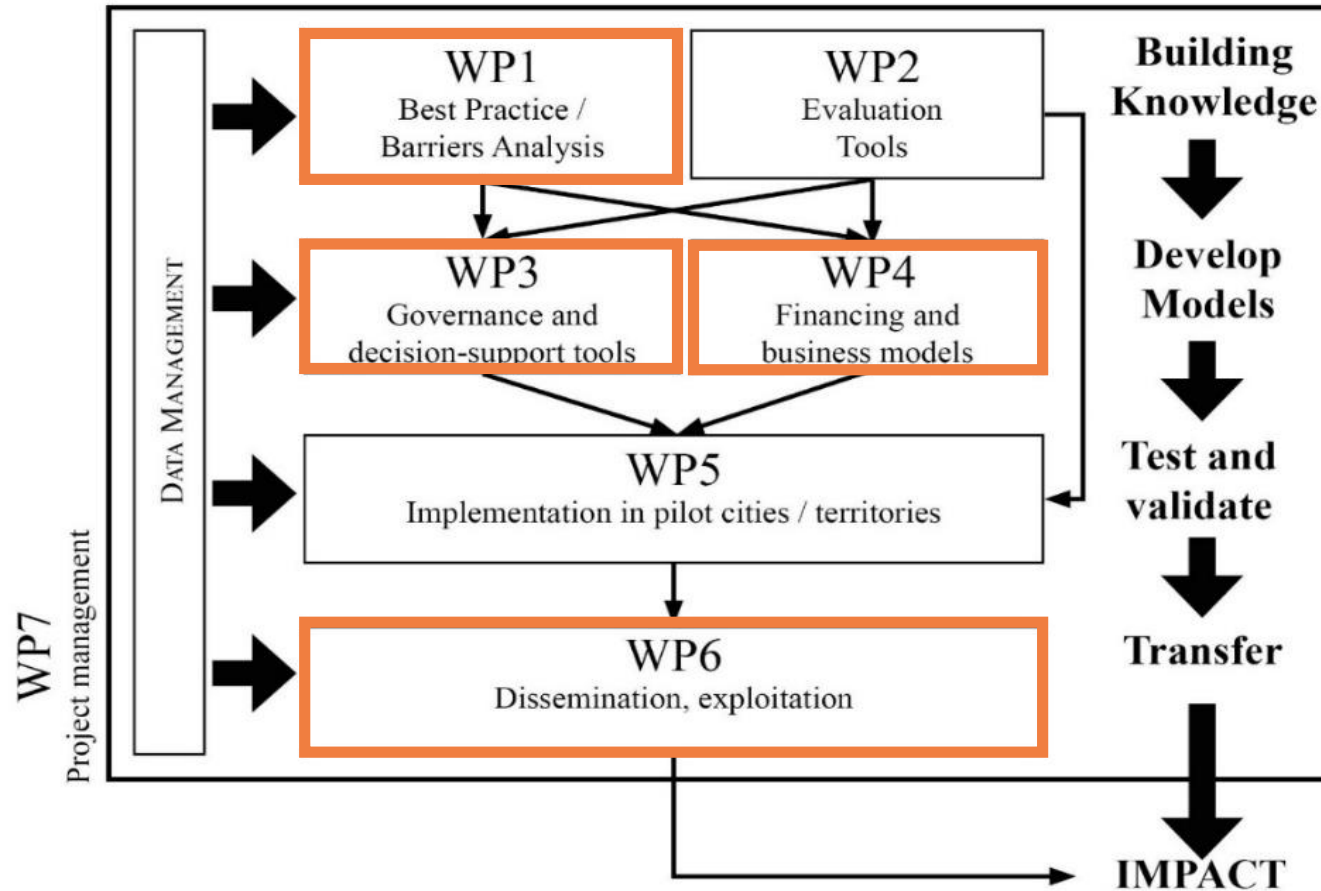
WP7
Project management

DATA MANAGEMENT

WP1
Best Practice / Barriers Analysis

WP2
Evaluation Tools

WP3
Governance and decision-support tools

WP4
Financing and business models

WP5
Implementation in pilot cities / territories

WP6
Dissemination, exploitation

Building Knowledge

Develop Models

Test and validate

Transfer

IMPACT